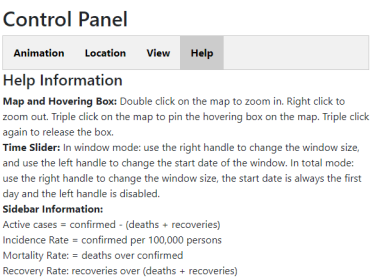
Control Panel

Animation | Location | View | Help

Help Information

**Map and Hovering Box:** Double click on the map to zoom in. Right click to zoom out. Triple click on the map to pin the hovering box on the map. Triple click again to release the box.

**Time Slider:** In window mode: use the right handle to change the window size, and use the left handle to change the start date of the window. In total mode: use the right handle to change the window size, the start date is always the first day and the left handle is disabled.

**Sidebar Information:**

Active cases = confirmed - (deaths + recoveries)

Incidence Rate = confirmed per 100,000 persons

Mortality Rate: = deaths over confirmed

Recovery Rate: recoveries over (deaths + recoveries)